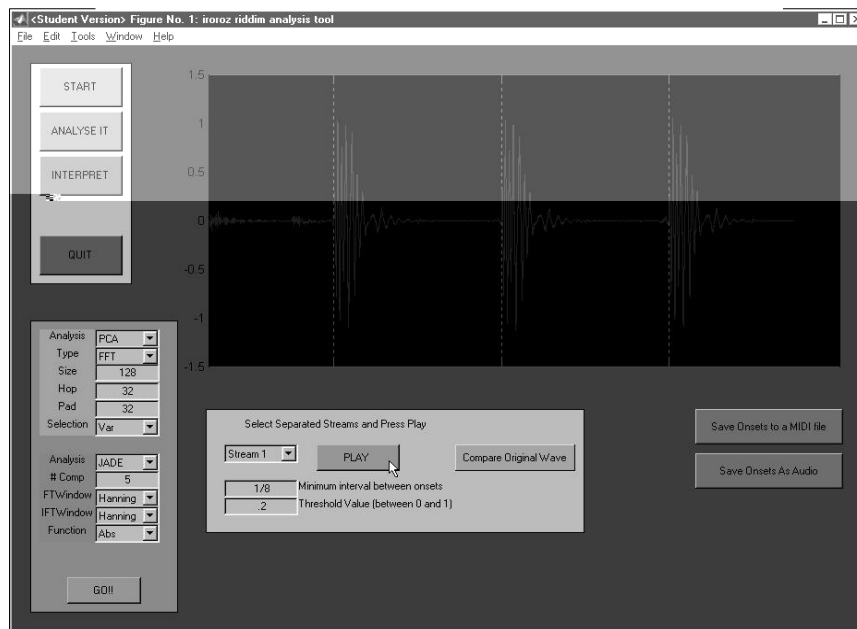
<Student Version> Figure No. 1: iroroz riddim analysis tool

File Edit Tools Window Help

START

ANALYSE IT

INTERPRET

QUIT

1.5
1
0.5
0
-0.5
-1
-1.5

| Analysis | PCA |
|---|---|
| Type | FFT |
| Size | 128 |
| Hop | 32 |
| Pad | 32 |
| Selection | Var |

| Analysis | JADE |
|---|---|
| # Comp | 5 |
| FTWindow | Hanning |
| IFTWindow | Hanning |
| Function | Abs |

GO!!

Select Separated Streams and Press Play

Stream 1

PLAY

Compare Original Wave

1/8 Minimum interval between onsets

.2 Threshold Value (between 0 and 1)

Save Onsets to a MIDI file

Save Onsets As Audio